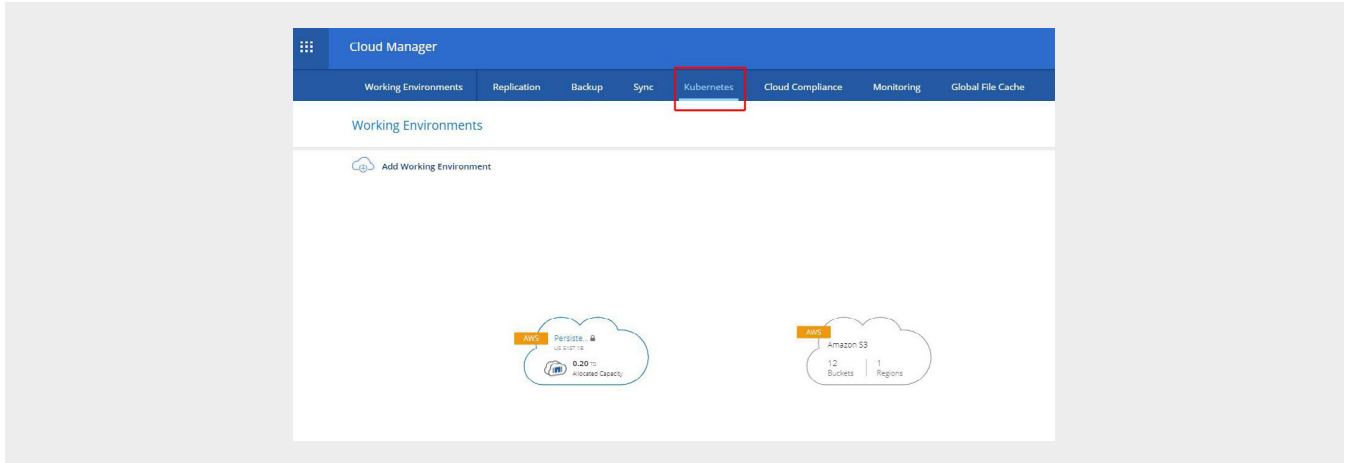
Cloud Manager

Working Environments Replication Backup Sync Kubernetes Cloud Compliance Monitoring Global File Cache

Working Environments

Add Working Environment

AWS
Persiste...
US EAST 1B
0.20 TB
Allocated Capacity

AWS
Amazon S3
12
Buckets
1
Regions